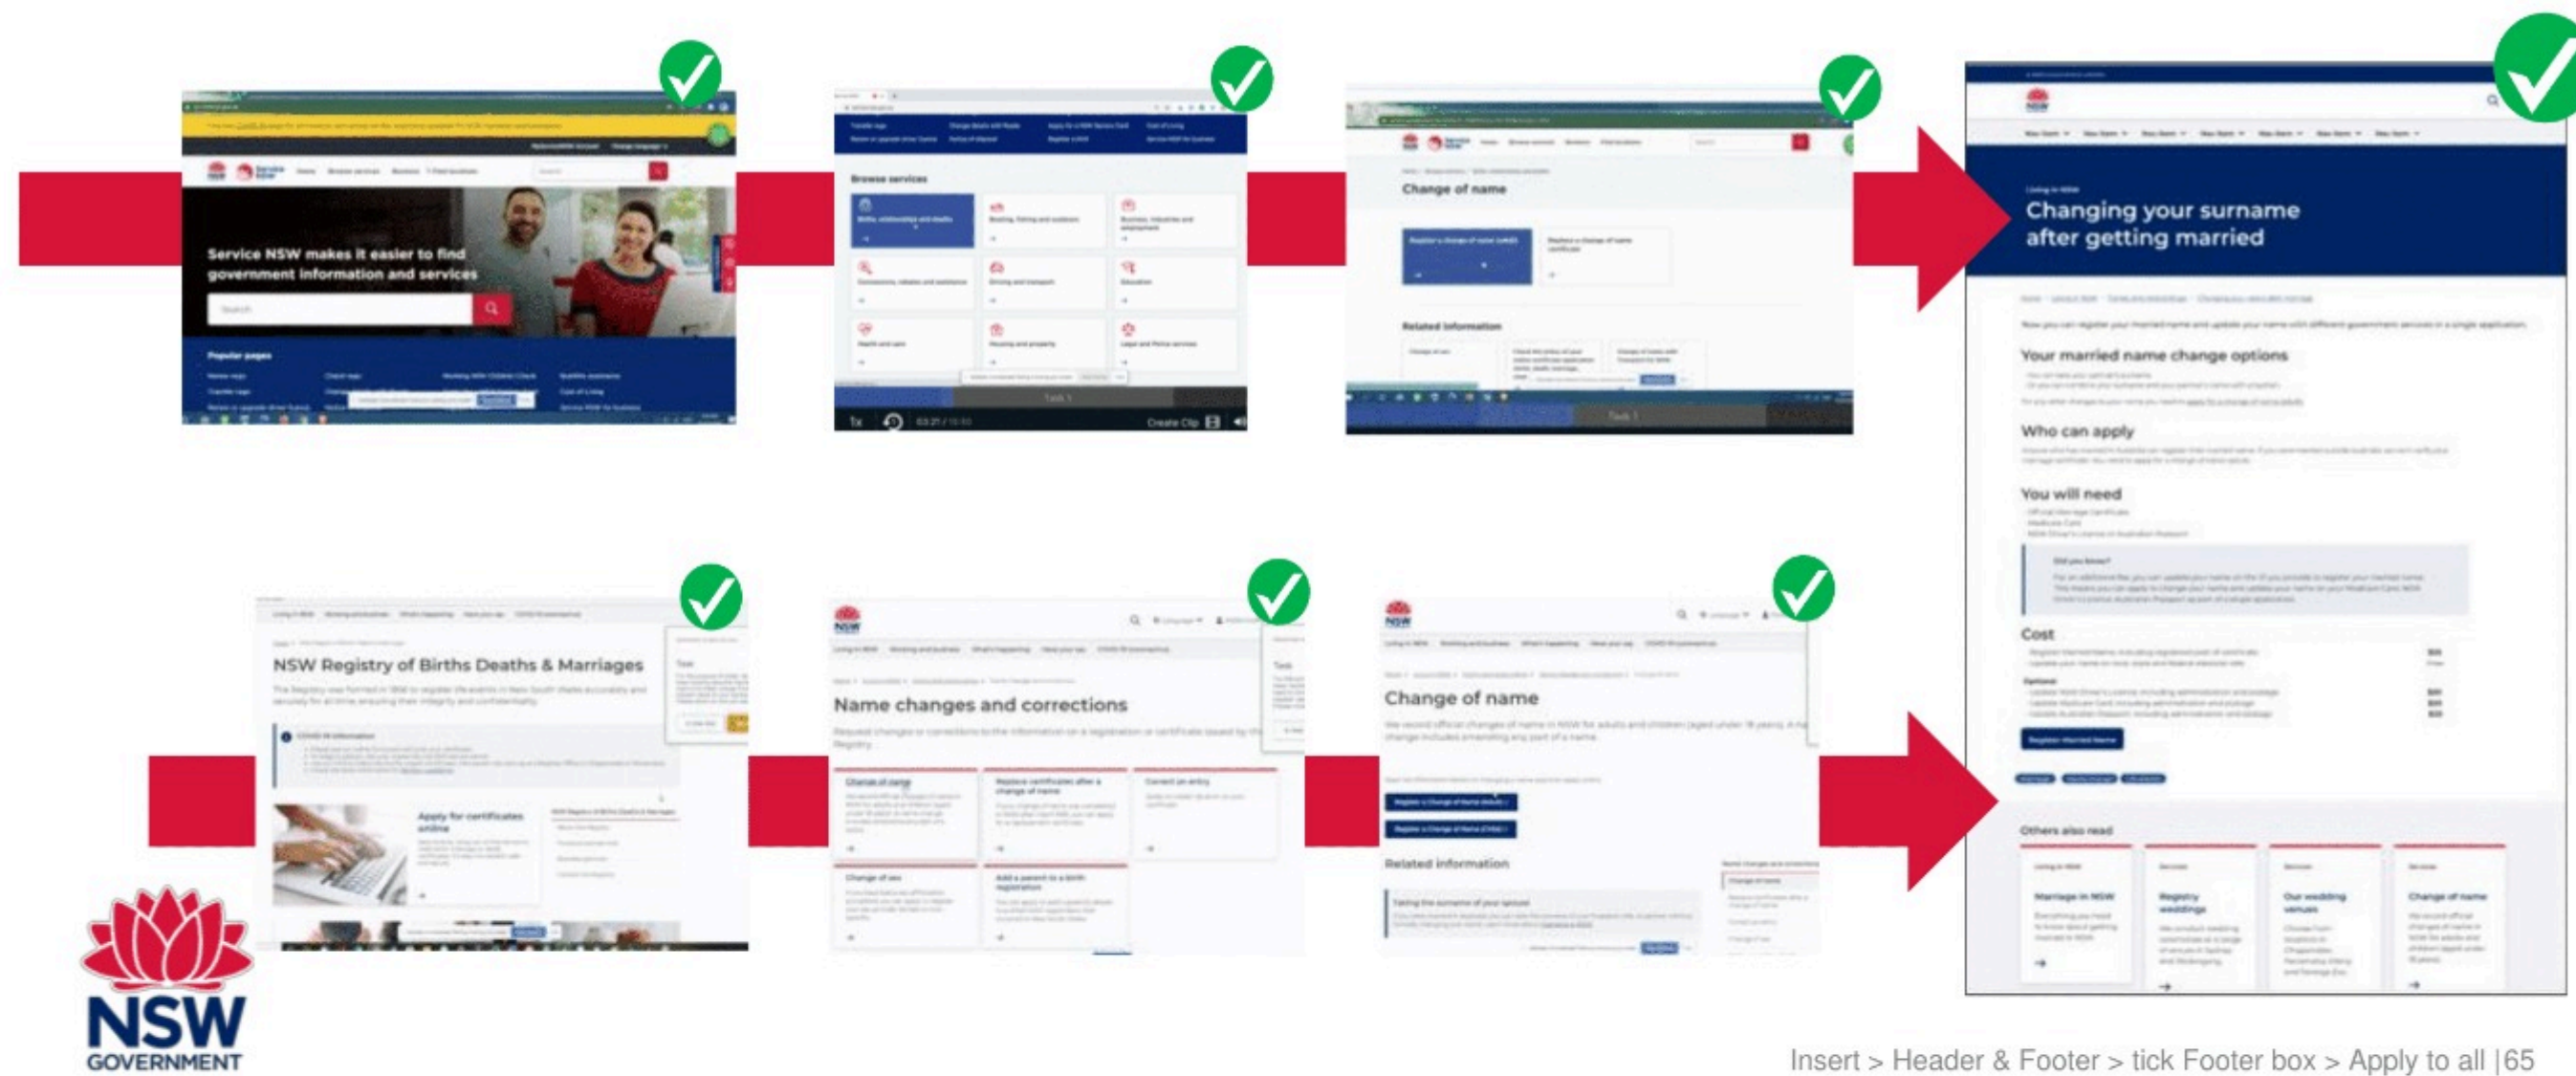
Service NSW makes it easier to find government information and services

Search

Popular pages

Browse services

Create Clip

Change of name

Related information

Changing your surname after getting married

Your married name change options

Who can apply

You will need

Cost

Others also read

NSW Registry of Births Deaths & Marriages

Apply for certificates online

Name changes and corrections

Change of name

Related information

NSW GOVERNMENT

Insert > Header & Footer > tick Footer box > Apply to all |65